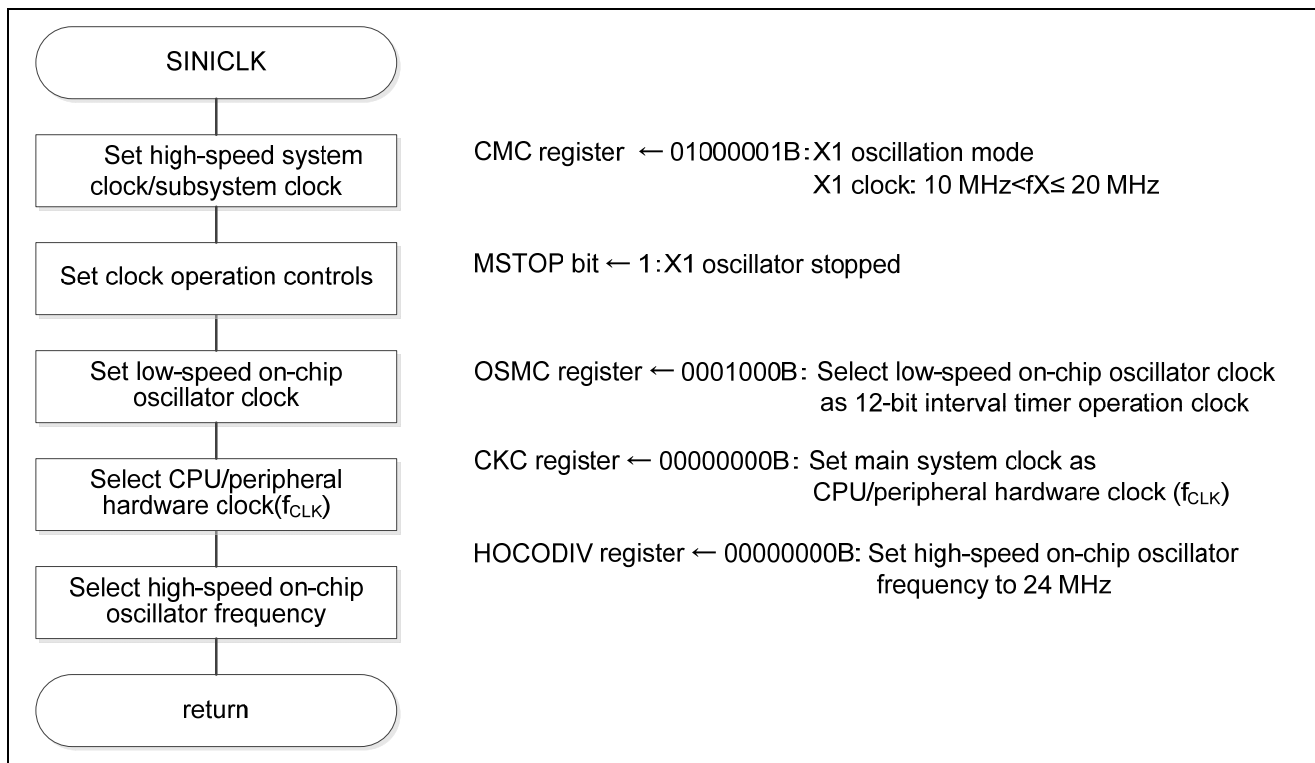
SINICLK

Set high-speed system clock/subsystem clock

CMC register ← 01000001B: X1 oscillation mode
X1 clock: 10 MHz<fX≤ 20 MHz

Set clock operation controls

MSTOP bit ← 1: X1 oscillator stopped

Set low-speed on-chip oscillator clock

OSMC register ← 0001000B: Select low-speed on-chip oscillator clock as 12-bit interval timer operation clock

Select CPU/peripheral hardware clock($f_{CLK}$)

CKC register ← 00000000B: Set main system clock as CPU/peripheral hardware clock ($f_{CLK}$)

Select high-speed on-chip oscillator frequency

HOCODIV register ← 00000000B: Set high-speed on-chip oscillator frequency to 24 MHz

return